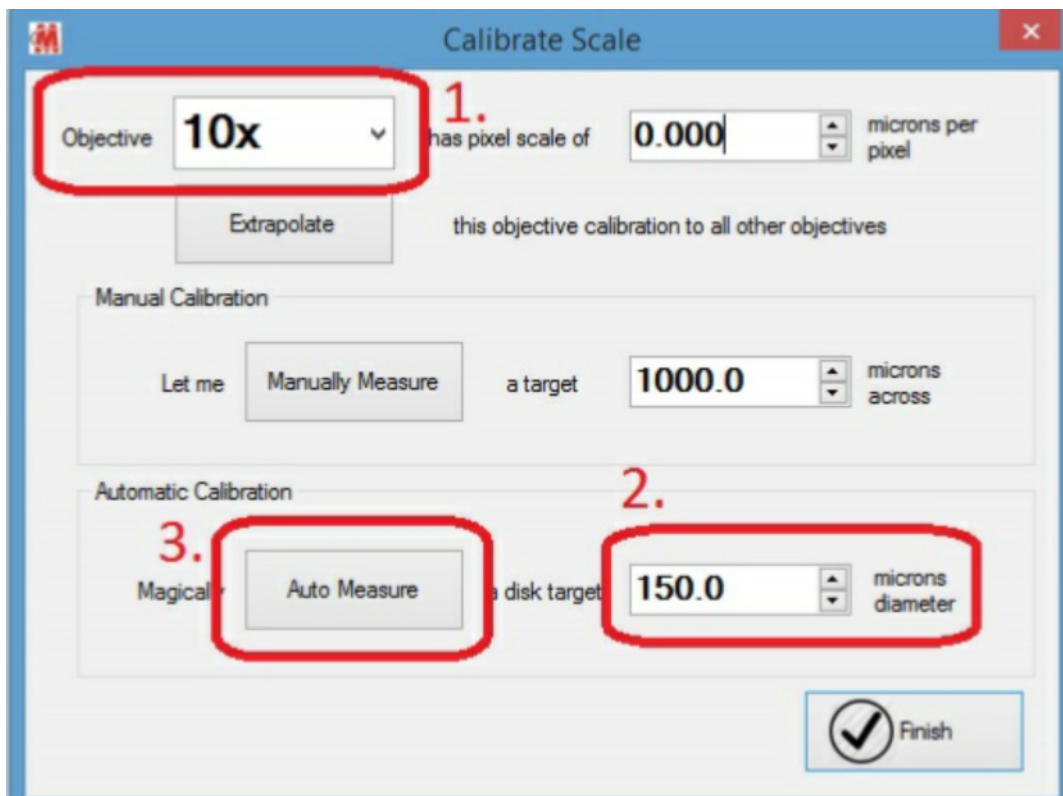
Calibrate Scale

Objective 10x 1. has pixel scale of 0.000 microns per pixel

Extrapolate this objective calibration to all other objectives

Manual Calibration

Let me Manually Measure a target 1000.0 microns across

Automatic Calibration

3. 2.

Magicall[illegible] Auto Measure a disk target 150.0 microns diameter

Finish